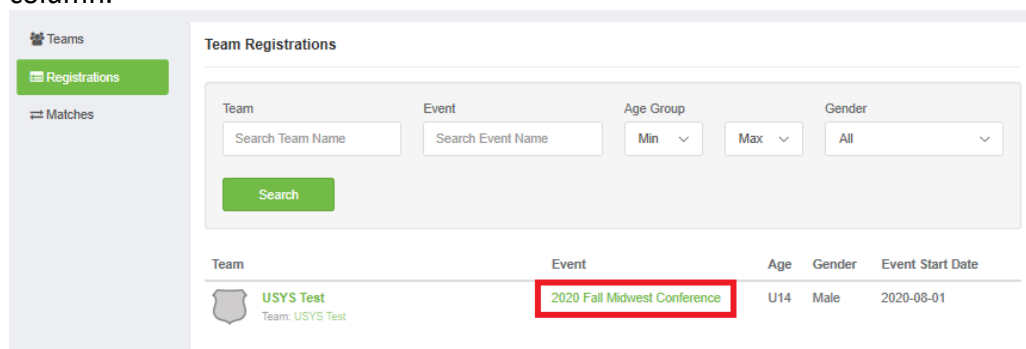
Teams
Registrations
Matches

Team Registrations

Team
Search Team Name
Event
Search Event Name
Age Group
Min
Max
Gender
All
Search

| Team | Event | Age | Gender | Event Start Date |
|---|---|---|---|---|
| USYS Test Team: USYS Test | 2020 Fall Midwest Conference | U14 | Male | 2020-08-01 |